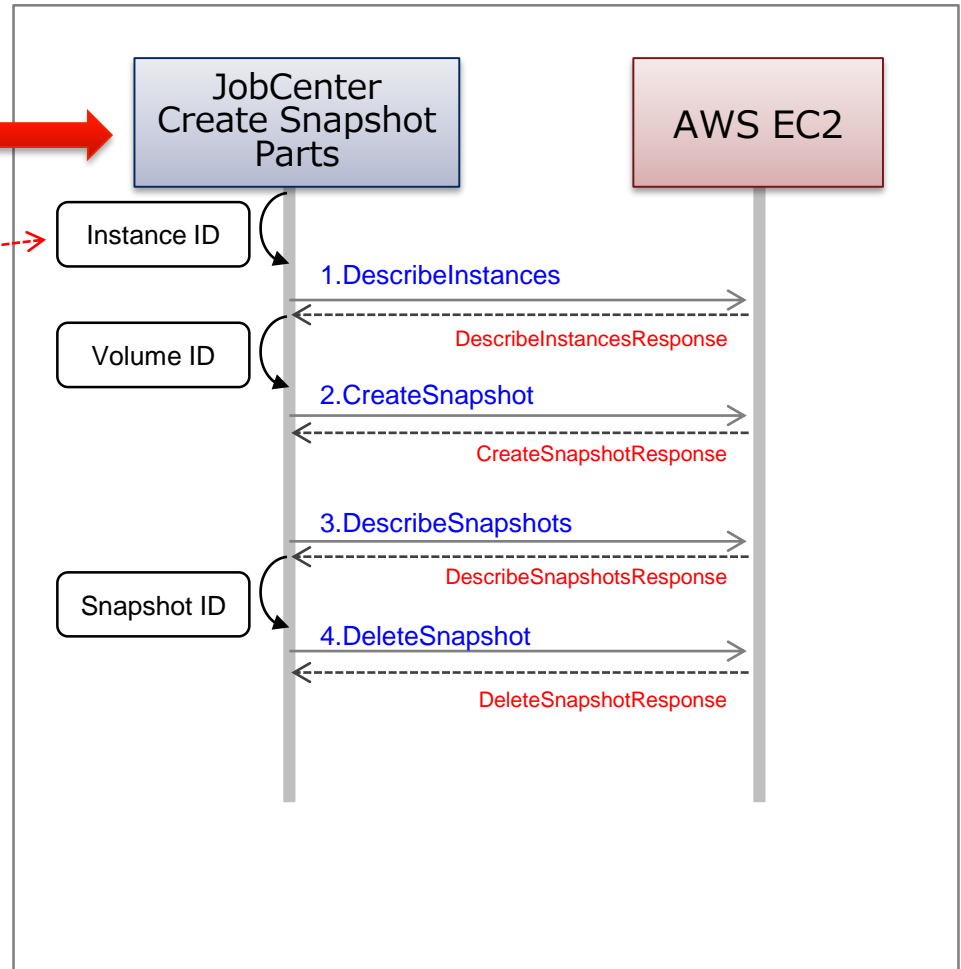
JobCenter
Create Snapshot
Parts

AWS EC2

Instance ID

1.DescribeInstances

DescribeInstancesResponse

Volume ID

2.CreateSnapshot

CreateSnapshotResponse

3.DescribeSnapshots

DescribeSnapshotsResponse

Snapshot ID

4.DeleteSnapshot

DeleteSnapshotResponse